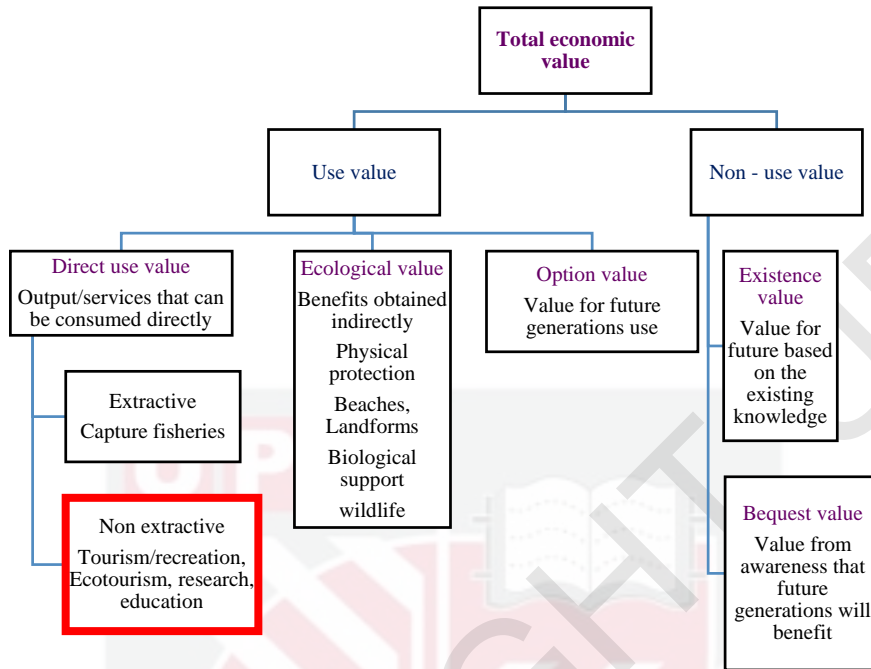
Total economic value

Use value

Non - use value

Direct use value
Output/services that can be consumed directly

Ecological value
Benefits obtained indirectly
Physical protection
Beaches, Landforms
Biological support
wildlife

Option value
Value for future generations use

Existence value
Value for future based on the existing knowledge

Extractive
Capture fisheries

Non extractive
Tourism/recreation, Ecotourism, research, education

Bequest value
Value from awareness that future generations will benefit